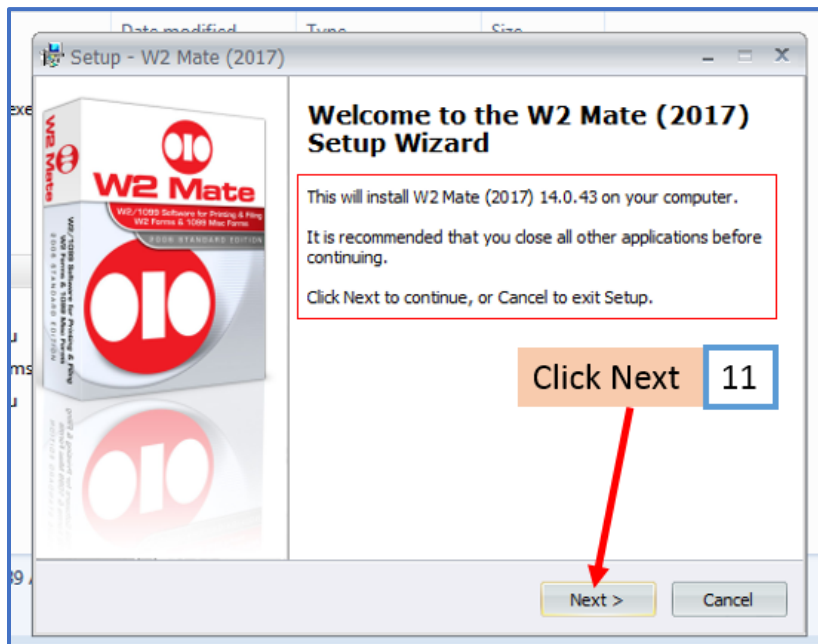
Date modified
Type
Size
exe
u
ms
u
39 /

Setup - W2 Mate (2017)

W2 Mate
W2/1099 Software for Printing & Filing W2 Forms & 1099 Misc Forms
2008 STANDARD EDITION

Welcome to the W2 Mate (2017) Setup Wizard

This will install W2 Mate (2017) 14.0.43 on your computer.

It is recommended that you close all other applications before continuing.

Click Next to continue, or Cancel to exit Setup.

Click Next
11

Next >
Cancel